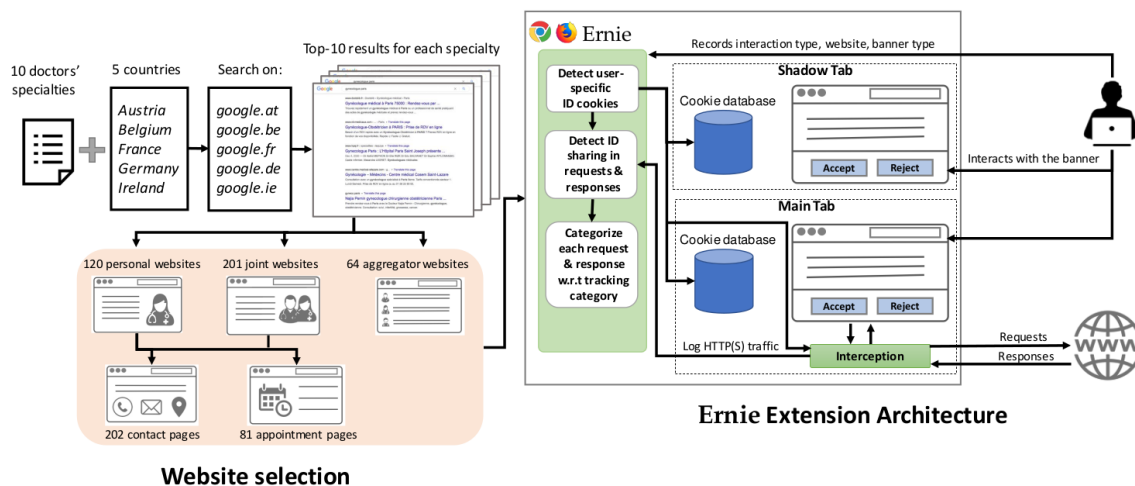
10 doctors' specialties

5 countries

Austria
Belgium
France
Germany
Ireland

Search on:

google.at
google.be
google.fr
google.de
google.ie

Top-10 results for each specialty

120 personal websites

201 joint websites

64 aggregator websites

202 contact pages

81 appointment pages

Website selection

Ernie

Records interaction type, website, banner type

Detect user-specific ID cookies

Detect ID sharing in requests & responses

Categorize each request & response w.r.t tracking category

Shadow Tab

Cookie database

Accept

Reject

Interacts with the banner

Main Tab

Cookie database

Accept

Reject

Log HTTP(S) traffic

Interception

Requests

Responses

WWW

Ernie Extension Architecture